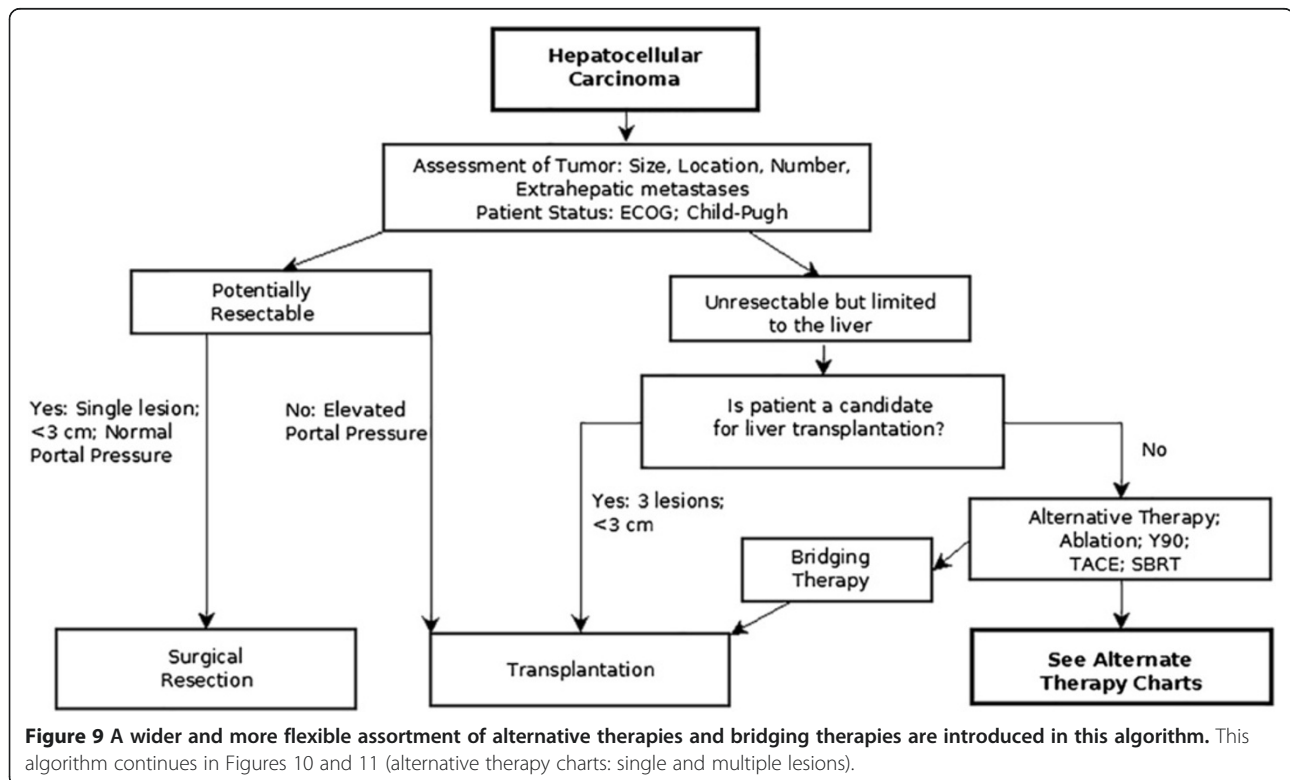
Hepatocellular Carcinoma

Assessment of Tumor: Size, Location, Number, Extrahepatic metastases
Patient Status: ECOG; Child-Pugh

Potentially Resectable

Unresectable but limited to the liver

Yes: Single lesion; <3 cm; Normal Portal Pressure

No: Elevated Portal Pressure

Is patient a candidate for liver transplantation?

No

Yes: 3 lesions; <3 cm

Alternative Therapy; Ablation; Y90; TACE; SBRT

Bridging Therapy

Surgical Resection

Transplantation

See Alternate Therapy Charts

**Figure 9 A wider and more flexible assortment of alternative therapies and bridging therapies are introduced in this algorithm.** This algorithm continues in Figures 10 and 11 (alternative therapy charts: single and multiple lesions).